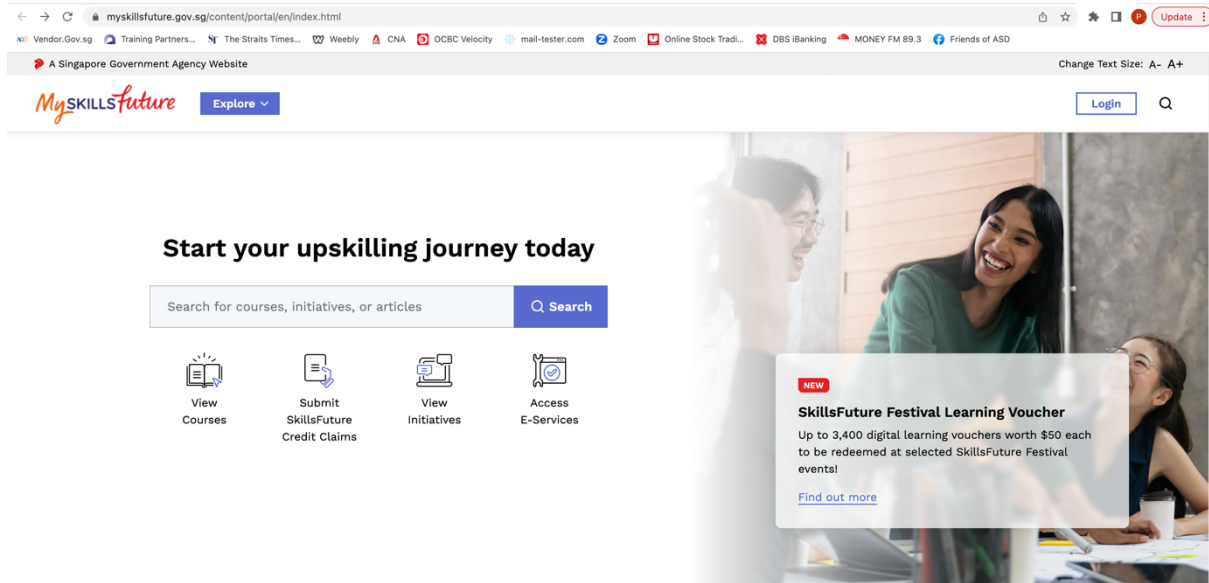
myskillsfuture.gov.sg/content/portal/en/index.html

P Update

Vendor.Gov.sg Training Partners... The Straits Times... Weebly CNA OCBC Velocity mail-tester.com Zoom Online Stock Tradi... DBS iBanking MONEY FM 89.3 Friends of ASD

A Singapore Government Agency Website

Change Text Size: A- A+

MySKILLSFuture

Explore

Login

Start your upskilling journey today

Search for courses, initiatives, or articles

Search

View Courses

Submit SkillsFuture Credit Claims

View Initiatives

Access E-Services

NEW

SkillsFuture Festival Learning Voucher

Up to 3,400 digital learning vouchers worth $50 each to be redeemed at selected SkillsFuture Festival events!

Find out more